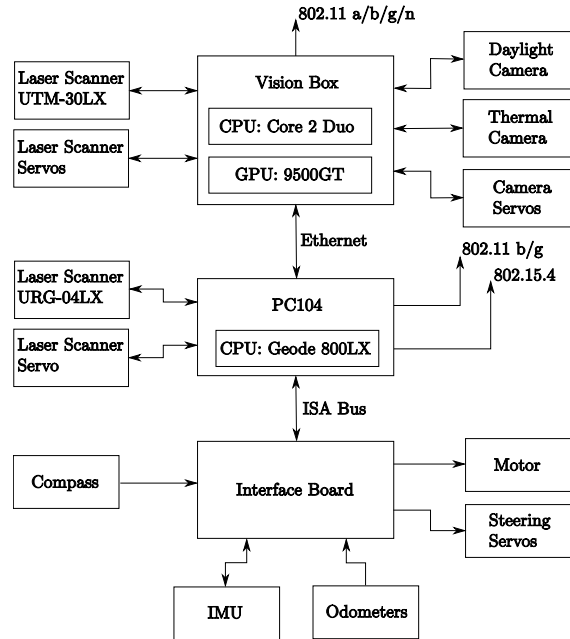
802.11 a/b/g/n

Laser Scanner UTM-30LX

Laser Scanner Servos

Vision Box

CPU: Core 2 Duo

GPU: 9500GT

Daylight Camera

Thermal Camera

Camera Servos

Ethernet

802.11 b/g

802.15.4

Laser Scanner URG-04LX

Laser Scanner Servo

PC104

CPU: Geode 800LX

ISA Bus

Compass

Interface Board

Motor

Steering Servos

IMU

Odometers